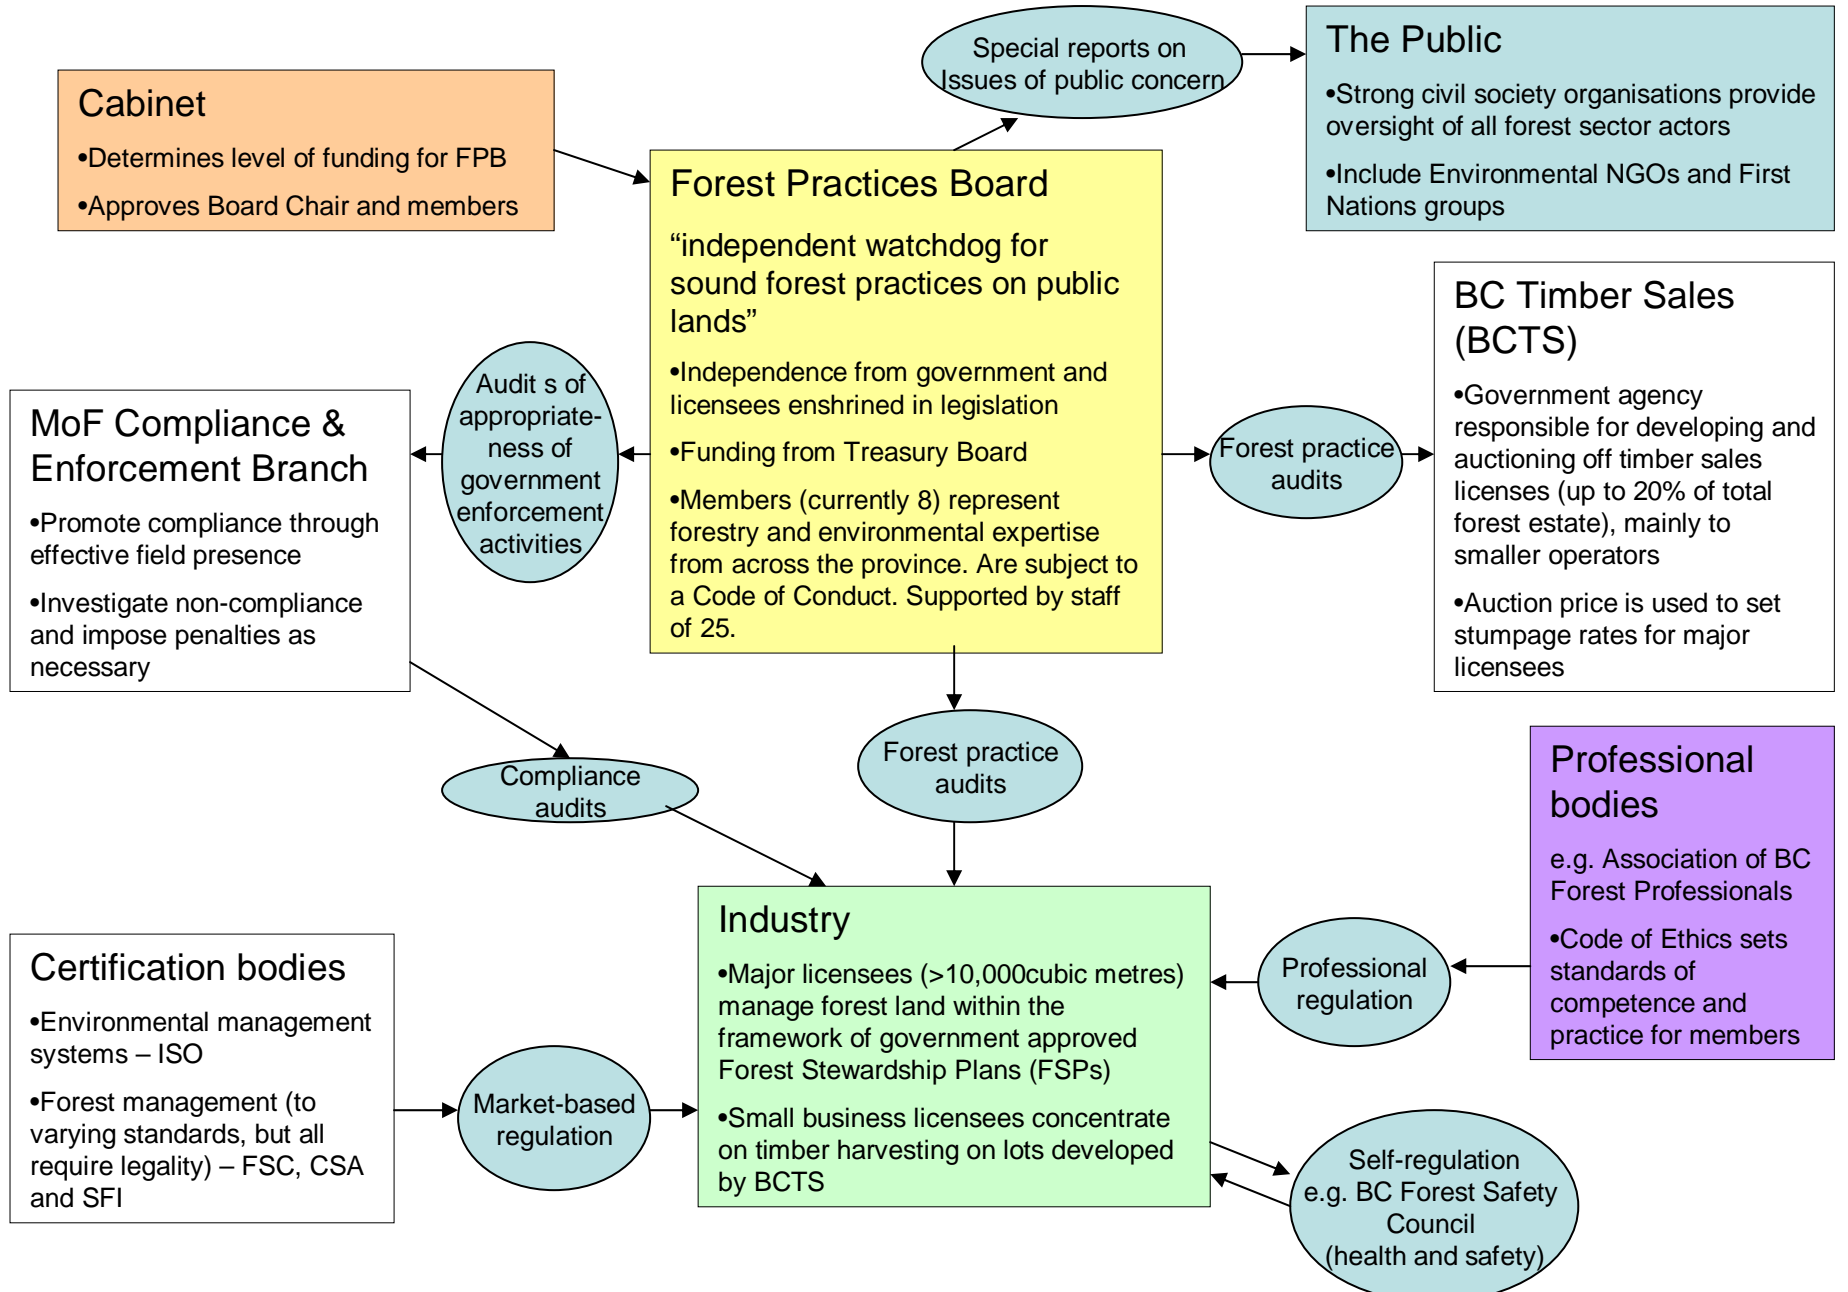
Cabinet

•Determines level of funding for FPB

•Approves Board Chair and members

Special reports on Issues of public concern

The Public

•Strong civil society organisations provide oversight of all forest sector actors

•Include Environmental NGOs and First Nations groups

Forest Practices Board

“independent watchdog for sound forest practices on public lands”

•Independence from government and licensees enshrined in legislation

•Funding from Treasury Board

•Members (currently 8) represent forestry and environmental expertise from across the province. Are subject to a Code of Conduct. Supported by staff of 25.

BC Timber Sales (BCTS)

•Government agency responsible for developing and auctioning off timber sales licenses (up to 20% of total forest estate), mainly to smaller operators

•Auction price is used to set stumpage rates for major licensees

MoF Compliance & Enforcement Branch

•Promote compliance through effective field presence

•Investigate non-compliance and impose penalties as necessary

Audit s of appropriateness of government enforcement activities

Forest practice audits

Compliance audits

Forest practice audits

Professional bodies

e.g. Association of BC Forest Professionals

•Code of Ethics sets standards of competence and practice for members

Industry

•Major licensees (>10,000cubic metres) manage forest land within the framework of government approved Forest Stewardship Plans (FSPs)

•Small business licensees concentrate on timber harvesting on lots developed by BCTS

Professional regulation

Certification bodies

•Environmental management systems – ISO

•Forest management (to varying standards, but all require legality) – FSC, CSA and SFI

Market-based regulation

Self-regulation e.g. BC Forest Safety Council (health and safety)